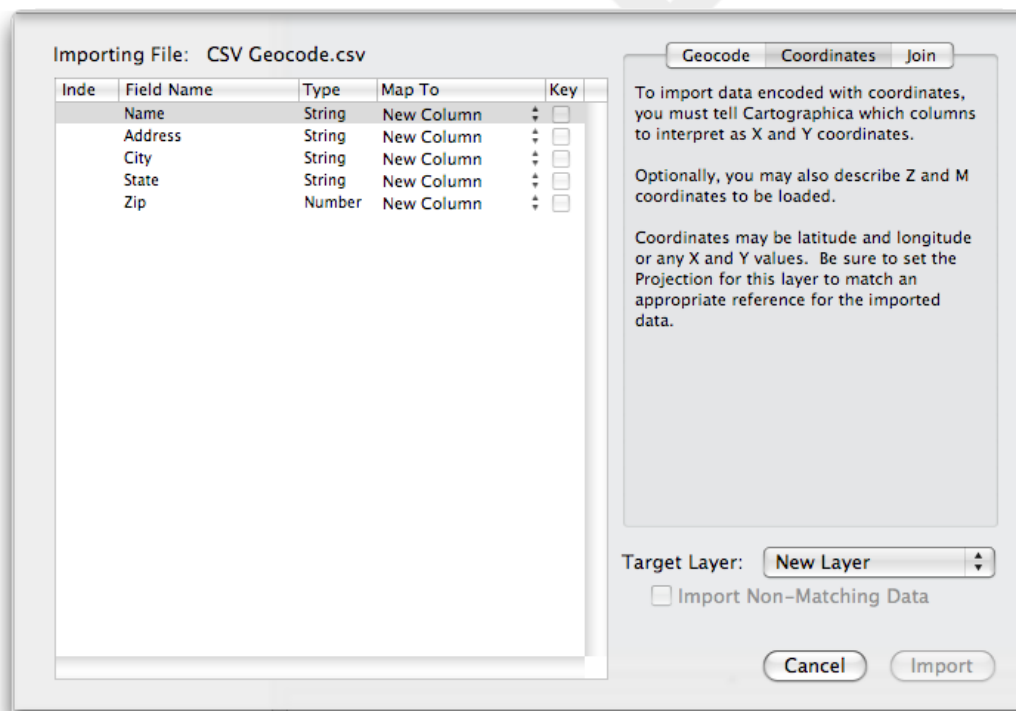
Importing File: CSV Geocode.csv

| Inde | Field Name | Type | Map To | Key |
|---|---|---|---|---|
| | Name | String | New Column | |
| | Address | String | New Column | |
| | City | String | New Column | |
| | State | String | New Column | |
| | Zip | Number | New Column | |

Geocode Coordinates Join

To import data encoded with coordinates, you must tell Cartographica which columns to interpret as X and Y coordinates.

Optionally, you may also describe Z and M coordinates to be loaded.

Coordinates may be latitude and longitude or any X and Y values. Be sure to set the Projection for this layer to match an appropriate reference for the imported data.

Target Layer: New Layer

Import Non-Matching Data

Cancel Import